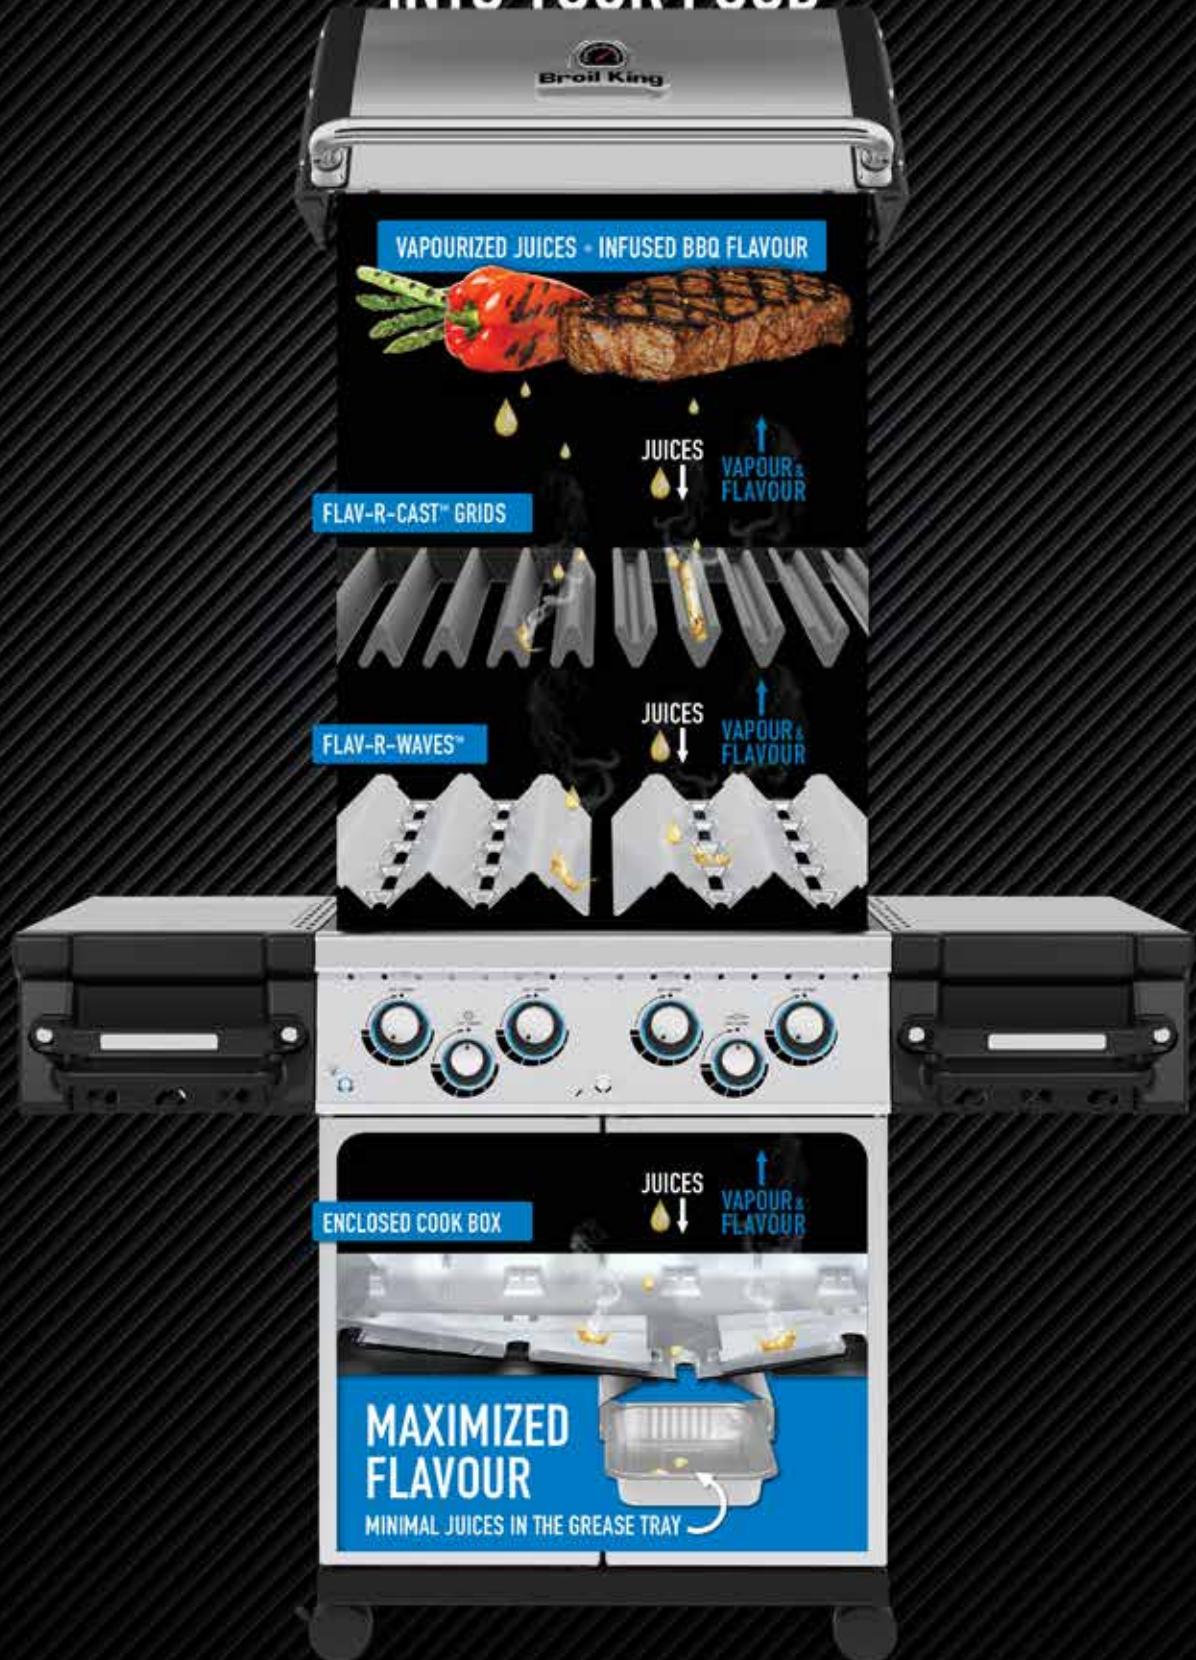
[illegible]

Broil King

VAPOURIZED JUICES • INFUSED BBQ FLAVOUR

JUICES

VAPOUR & FLAVOUR

FLAV-R-CAST™ GRIDS

JUICES

VAPOUR & FLAVOUR

FLAV-R-WAVES™

JUICES

VAPOUR & FLAVOUR

ENCLOSED COOK BOX

MAXIMIZED FLAVOUR

MINIMAL JUICES IN THE GREASE TRAY